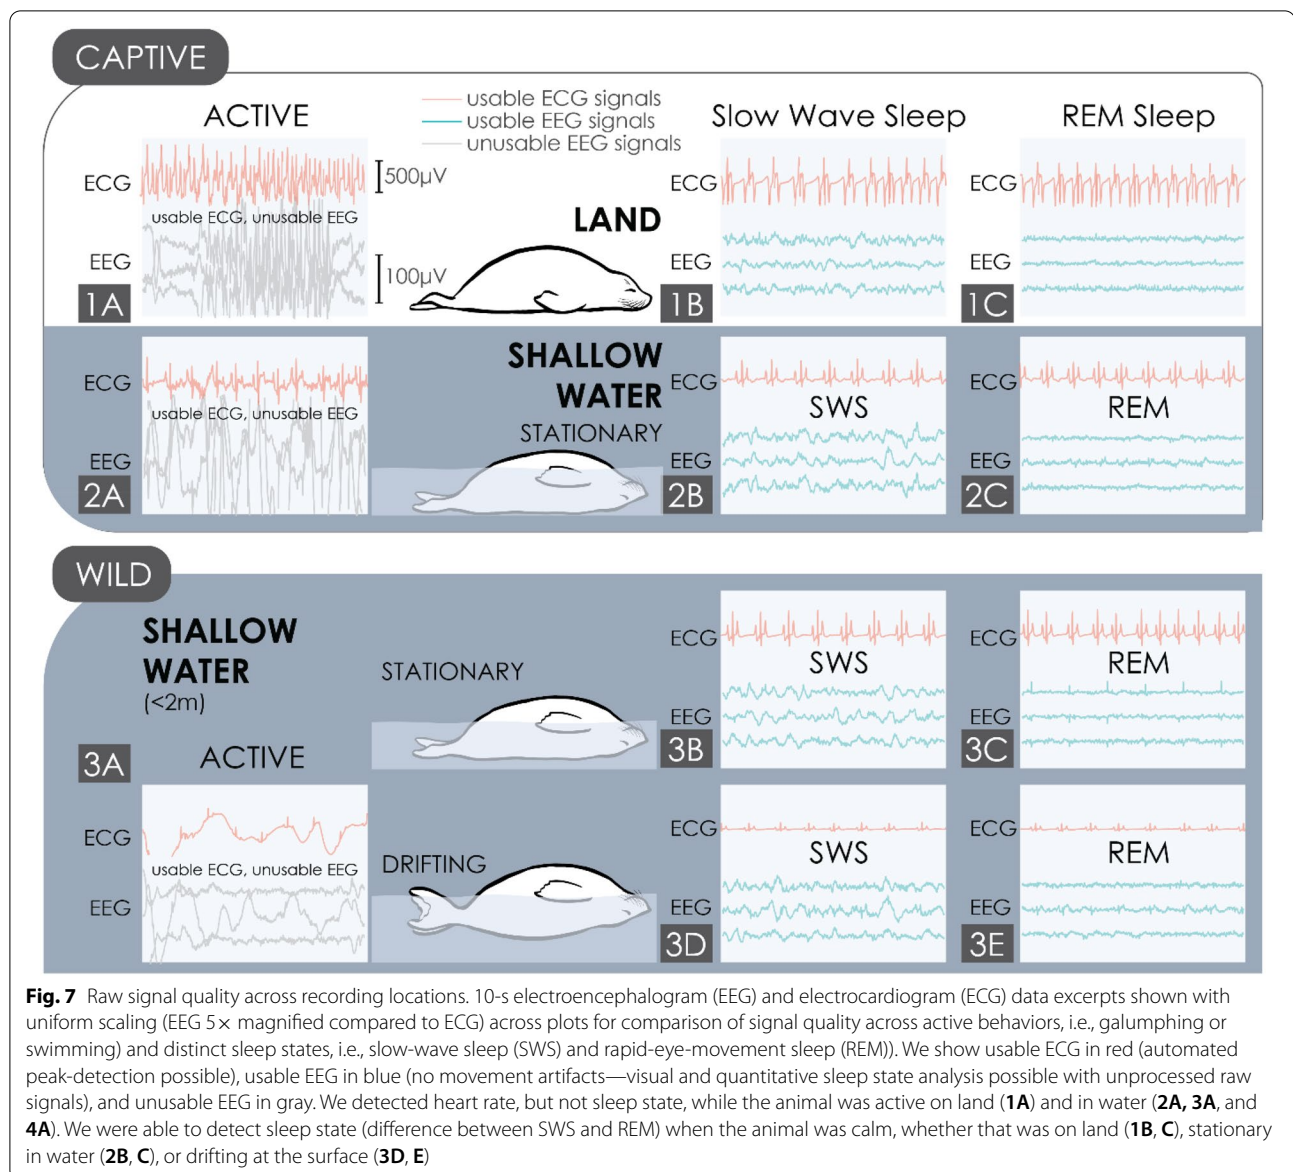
CAPTIVE

ACTIVE

usable ECG signals
usable EEG signals
unusable EEG signals

Slow Wave Sleep

REM Sleep

ECG

500μV

usable ECG, unusable EEG

EEG

100μV

1A

LAND

ECG

EEG

1B

ECG

EEG

1C

ECG

usable ECG, unusable EEG

EEG

2A

SHALLOW WATER

STATIONARY

ECG

SWS

EEG

2B

ECG

REM

EEG

2C

WILD

SHALLOW WATER (<2m)

STATIONARY

ECG

SWS

EEG

3B

ECG

REM

EEG

3C

3A

ACTIVE

ECG

usable ECG, unusable EEG

EEG

DRIFTING

ECG

SWS

EEG

3D

ECG

REM

EEG

3E

**Fig. 7** Raw signal quality across recording locations. 10-s electroencephalogram (EEG) and electrocardiogram (ECG) data excerpts shown with uniform scaling (EEG 5× magnified compared to ECG) across plots for comparison of signal quality across active behaviors, i.e., galumphing or swimming) and distinct sleep states, i.e., slow-wave sleep (SWS) and rapid-eye-movement sleep (REM)). We show usable ECG in red (automated peak-detection possible), usable EEG in blue (no movement artifacts—visual and quantitative sleep state analysis possible with unprocessed raw signals), and unusable EEG in gray. We detected heart rate, but not sleep state, while the animal was active on land (**1A**) and in water (**2A, 3A**, and **4A**). We were able to detect sleep state (difference between SWS and REM) when the animal was calm, whether that was on land (**1B**, **C**), stationary in water (**2B**, **C**), or drifting at the surface (**3D**, **E**)